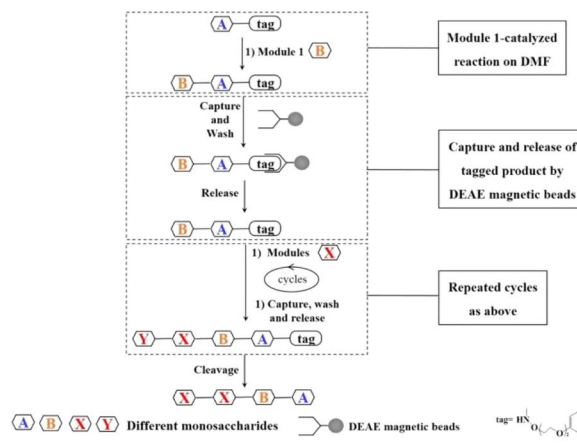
A tag

1) Module 1 B

B A tag

Module 1-catalyzed reaction on DMF

Capture and Wash

B A tag

Release

B A tag

Capture and release of tagged product by DEAE magnetic beads

1) Modules X

cycles

1) Capture, wash and release

Y X B A tag

Repeated cycles as above

Cleavage

X X B A

A B X Y Different monosaccharides

DEAE magnetic beads

tag= HN O O